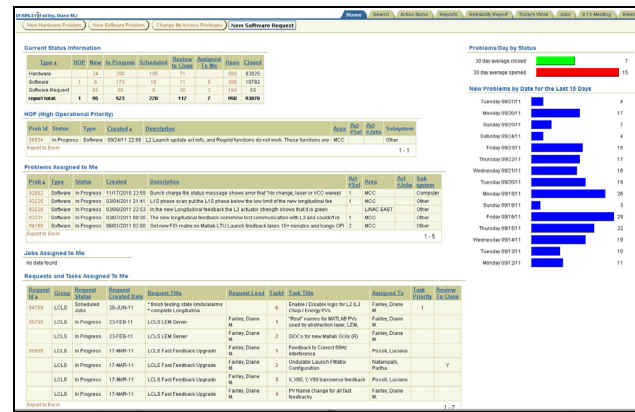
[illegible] (Fairley, Diane M.)

Home | Search | Action Items | Reports | Reliability Report | Today's Work | Jobs | 8:15 Meeting | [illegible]

New Hardware Problem | New Software Problem | Change My Access Privileges | New Software Request

Current Status Information

| Type | HOP | New | In Progress | Scheduled | Review to Close | Assigned to Me | Open | Closed |
|---|---|---|---|---|---|---|---|---|
| Hardware | | 24 | 266 | 195 | 71 | | 500 | 83025 |
| Software | 1 | 8 | 173 | 16 | 11 | 5 | 206 | 10782 |
| Software Request | | 63 | 69 | 9 | 30 | 2 | 184 | 53 |
| report total: | 1 | 95 | 523 | 220 | 112 | 7 | 958 | 93870 |

HOP (High Operational Priority)

| Prob Id | Status | Type | Created | Description | Area | Act #Jul | Act #Jobs | Subsystem |
|---|---|---|---|---|---|---|---|---|
| 56534 | In Progress | Software | 09/24/11 22:58 | L2 Launch update act refs, and Regold functions do not work. Those functions are | MCC | | | Other |

Export to Excel 1 - 1

Problems Assigned to Me

| Prob | Type | Status | Created | Description | Act #Sol | Area | Act #Jobs | Sub system |
|---|---|---|---|---|---|---|---|---|
| 52602 | Software | In Progress | 11/17/2010 23:59 | Bunch charge fbk status message shows error that "No change, laser or VCC waveplt | 1 | MCC | | Computer |
| 55225 | Software | In Progress | 03/04/2011 21:41 | LIS phase scan put the LIS phase below the low limit of the new longitudinal fee | 1 | MCC | | Other |
| 55226 | Software | In Progress | 03/06/2011 22:53 | In the new Longitudinal feedback the L2 actuator strength shows that it is green | | LINAC EAST | | Other |
| 55231 | Software | In Progress | 03/07/2011 00:30 | The new longitudinal feedback somehow lost communication with L3 and couldn't re | 1 | MCC | | Other |
| 56185 | Software | In Progress | 06/01/2011 02:00 | fed new FIO matrix on Matlab LTU Launch feedback takes 10+ minutes and hangs OPI | 2 | MCC | | Other |

Export to Excel 1 - 5

Jobs Assigned to Me

no data found

Requests and Tasks Assigned To Me

| Request Id | Group | Request Status | Request Created Date | Request Title | Request Lead | Task# | Task Title | Assigned To | Task Priority | Review To Close |
|---|---|---|---|---|---|---|---|---|---|---|
| 54709 | LCLS | Scheduled Jobs | 30-JUN-11 | * finish testing state limits/alarms * complete Longitudina | | 6 | Enable / Disable logic for L2,/L3 Chirp / Energy PVs | Fairley, Diane M. | 1 | |
| 55799 | LCLS | In Progress | 23-FEB-11 | LCLS LEM Server | Fairley, Diane M. | 1 | "Real" names for MATLAB PVs used by abstraction layer, LEM, | Fairley, Diane M. | | |
| | LCLS | In Progress | 23-FEB-11 | LCLS LEM Server | Fairley, Diane M. | 2 | SIOCs for new Matlab GUIs (R) | Fairley, Diane M. | | |
| 55805 | LCLS | In Progress | 17-MAR-11 | LCLS Fast Feedback Upgrade | Fairley, Diane M. | 1 | Feedback to Correct 59Hz interference | Piccoli, Luciano | | |
| | LCLS | In Progress | 17-MAR-11 | LCLS Fast Feedback Upgrade | Fairley, Diane M. | 2 | Undulator Launch FMatrix Configuration | Natampalli, Partha | | Y |
| | LCLS | In Progress | 17-MAR-11 | LCLS Fast Feedback Upgrade | Fairley, Diane M. | 3 | X, X90, Y, Y90 transverse feedback | Piccoli, Luciano | | |
| | LCLS | In Progress | 17-MAR-11 | LCLS Fast Feedback Upgrade | Fairley, Diane M. | 4 | PV Name change for all fast feedbacks | Fairley, Diane M. | | |

Export to Excel 1 - 7

Problems/Day by Status

30 day average closed 7
30 day average opened 15

New Problems by Date for the Last 15 Days

Tuesday 09/27/11 4
Monday 09/26/11 17
Sunday 09/25/11 7
Saturday 09/24/11 4
Friday 09/23/11 18
Thursday 09/22/11 17
Wednesday 09/21/11 16
Tuesday 09/20/11 19
Monday 09/19/11 26
Sunday 09/18/11 3
Friday 09/16/11 29
Thursday 09/15/11 22
Wednesday 09/14/11 19
Tuesday 09/13/11 10
Monday 09/12/11 11